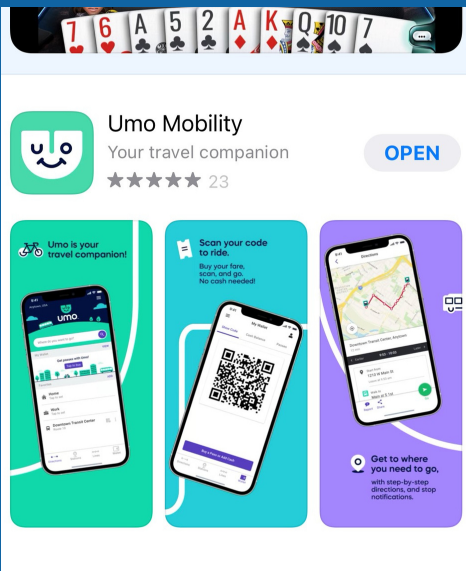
7 6 A 5 2 A K Q 10 7

Umo Mobility
Your travel companion
23
OPEN

Umo is your travel companion!

umo

Scan your code to ride.
Buy your fare, scan, and go. No cash needed!

My Wallet

Directions

Get to where you need to go,
with step-by-step directions, and stop notifications.